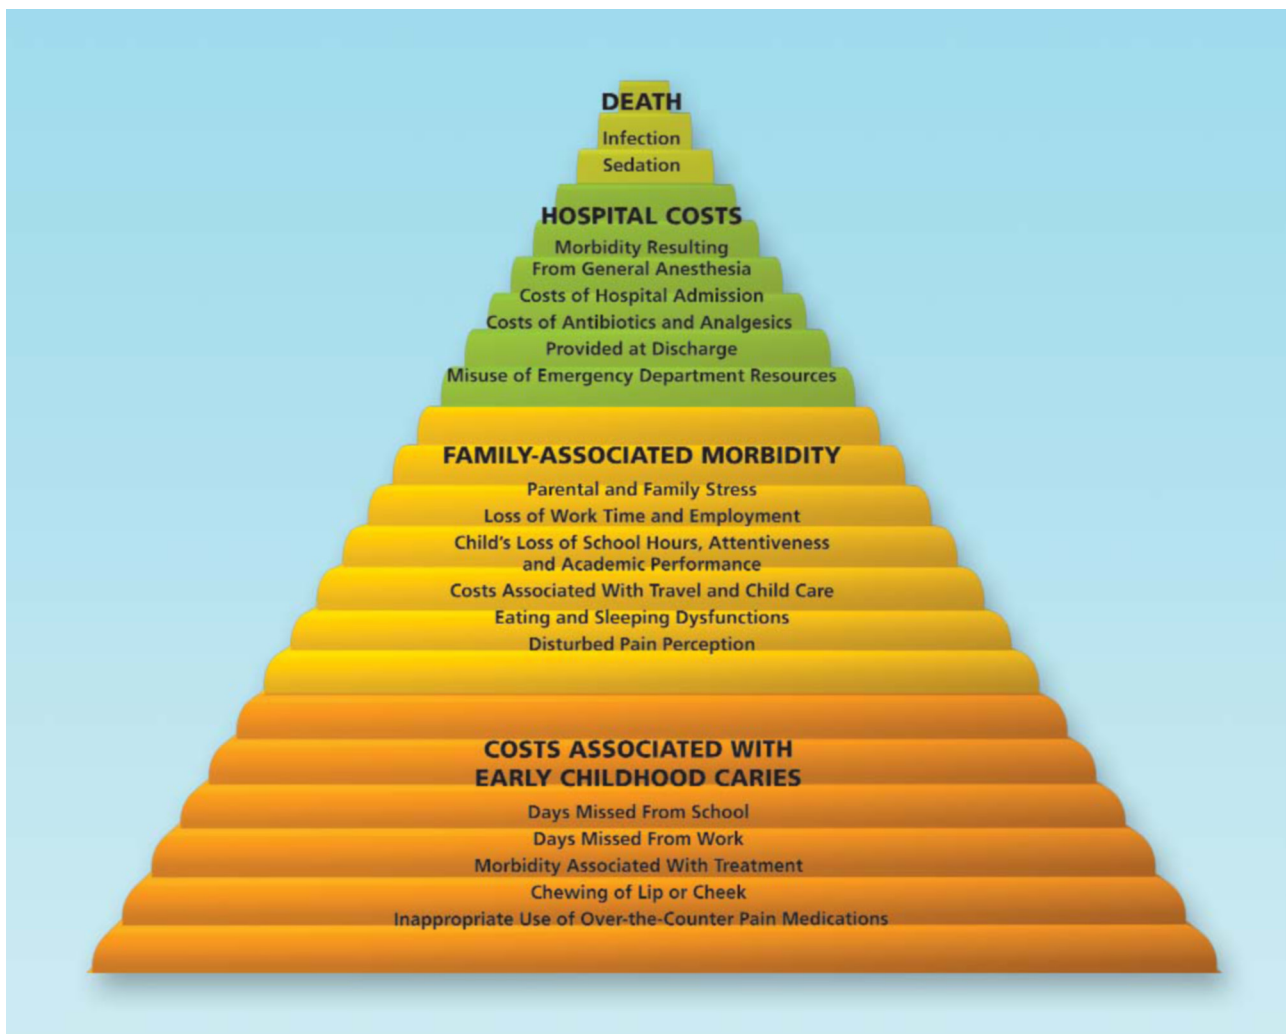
DEATH
Infection
Sedation

HOSPITAL COSTS
Morbidity Resulting From General Anesthesia
Costs of Hospital Admission
Costs of Antibiotics and Analgesics Provided at Discharge
Misuse of Emergency Department Resources

FAMILY-ASSOCIATED MORBIDITY
Parental and Family Stress
Loss of Work Time and Employment
Child's Loss of School Hours, Attentiveness and Academic Performance
Costs Associated With Travel and Child Care
Eating and Sleeping Dysfunctions
Disturbed Pain Perception

COSTS ASSOCIATED WITH EARLY CHILDHOOD CARIES
Days Missed From School
Days Missed From Work
Morbidity Associated With Treatment
Chewing of Lip or Cheek
Inappropriate Use of Over-the-Counter Pain Medications